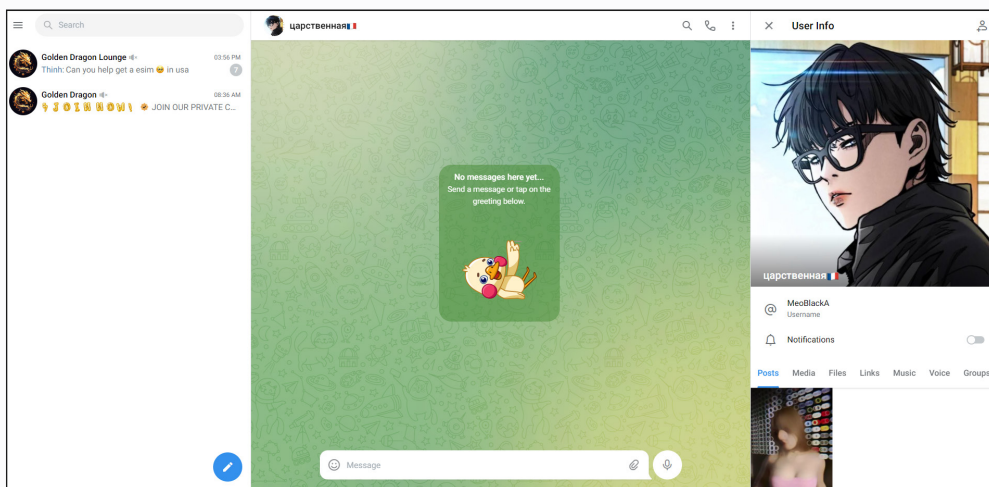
Search

Golden Dragon Lounge 03:56 PM
Thinh: Can you help get a esim 😎 in usa

Golden Dragon 08:36 AM
JOIN US NOW! JOIN OUR PRIVATE C...

царственная🇫🇷

No messages here yet...
Send a message or tap on the greeting below.

Message

User Info

царственная🇫🇷

MeoBlackA
Username

Notifications

Posts Media Files Links Music Voice Groups